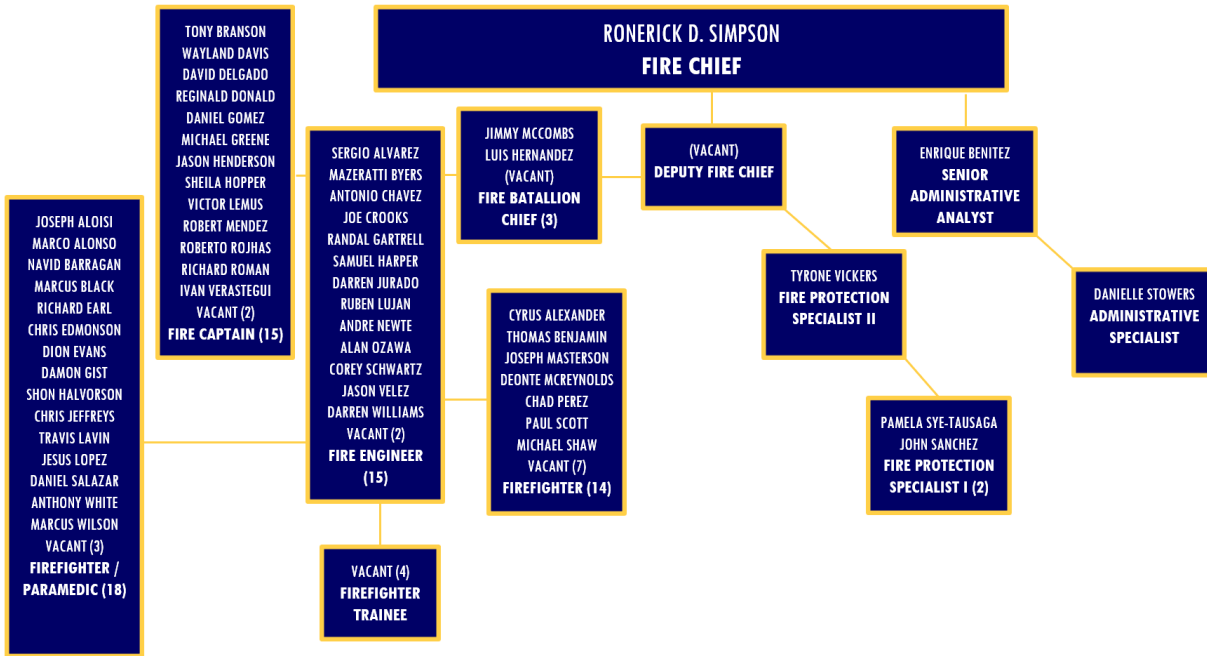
RONERICK D. SIMPSON
FIRE CHIEF

(VACANT)
DEPUTY FIRE CHIEF

ENRIQUE BENITEZ
SENIOR ADMINISTRATIVE ANALYST

DANIELLE STOWERS
ADMINISTRATIVE SPECIALIST

JIMMY MCCOMBS
LUIS HERNANDEZ
(VACANT)
FIRE BATALLION CHIEF (3)

TYRONE VICKERS
FIRE PROTECTION SPECIALIST II

PAMELA SYE-TAUSAGA
JOHN SANCHEZ
FIRE PROTECTION SPECIALIST I (2)

TONY BRANSON
WAYLAND DAVIS
DAVID DELGADO
REGINALD DONALD
DANIEL GOMEZ
MICHAEL GREENE
JASON HENDERSON
SHEILA HOPPER
VICTOR LEMUS
ROBERT MENDEZ
ROBERTO ROJHAS
RICHARD ROMAN
IVAN VERASTEGUI
VACANT (2)
FIRE CAPTAIN (15)

SERGIO ALVAREZ
MAZERATTI BYERS
ANTONIO CHAVEZ
JOE CROOKS
RANDAL GARTRELL
SAMUEL HARPER
DARREN JURADO
RUBEN LUJAN
ANDRE NEWTE
ALAN OZAWA
COREY SCHWARTZ
JASON VELEZ
DARREN WILLIAMS
VACANT (2)
FIRE ENGINEER (15)

CYRUS ALEXANDER
THOMAS BENJAMIN
JOSEPH MASTERSON
DEONTE MCREYNOLDS
CHAD PEREZ
PAUL SCOTT
MICHAEL SHAW
VACANT (7)
FIREFIGHTER (14)

JOSEPH ALOISI
MARCO ALONSO
NAVID BARRAGAN
MARCUS BLACK
RICHARD EARL
CHRIS EDMONSON
DION EVANS
DAMON GIST
SHON HALVORSON
CHRIS JEFFREYS
TRAVIS LAVIN
JESUS LOPEZ
DANIEL SALAZAR
ANTHONY WHITE
MARCUS WILSON
VACANT (3)
FIREFIGHTER / PARAMEDIC (18)

VACANT (4)
FIREFIGHTER TRAINEE